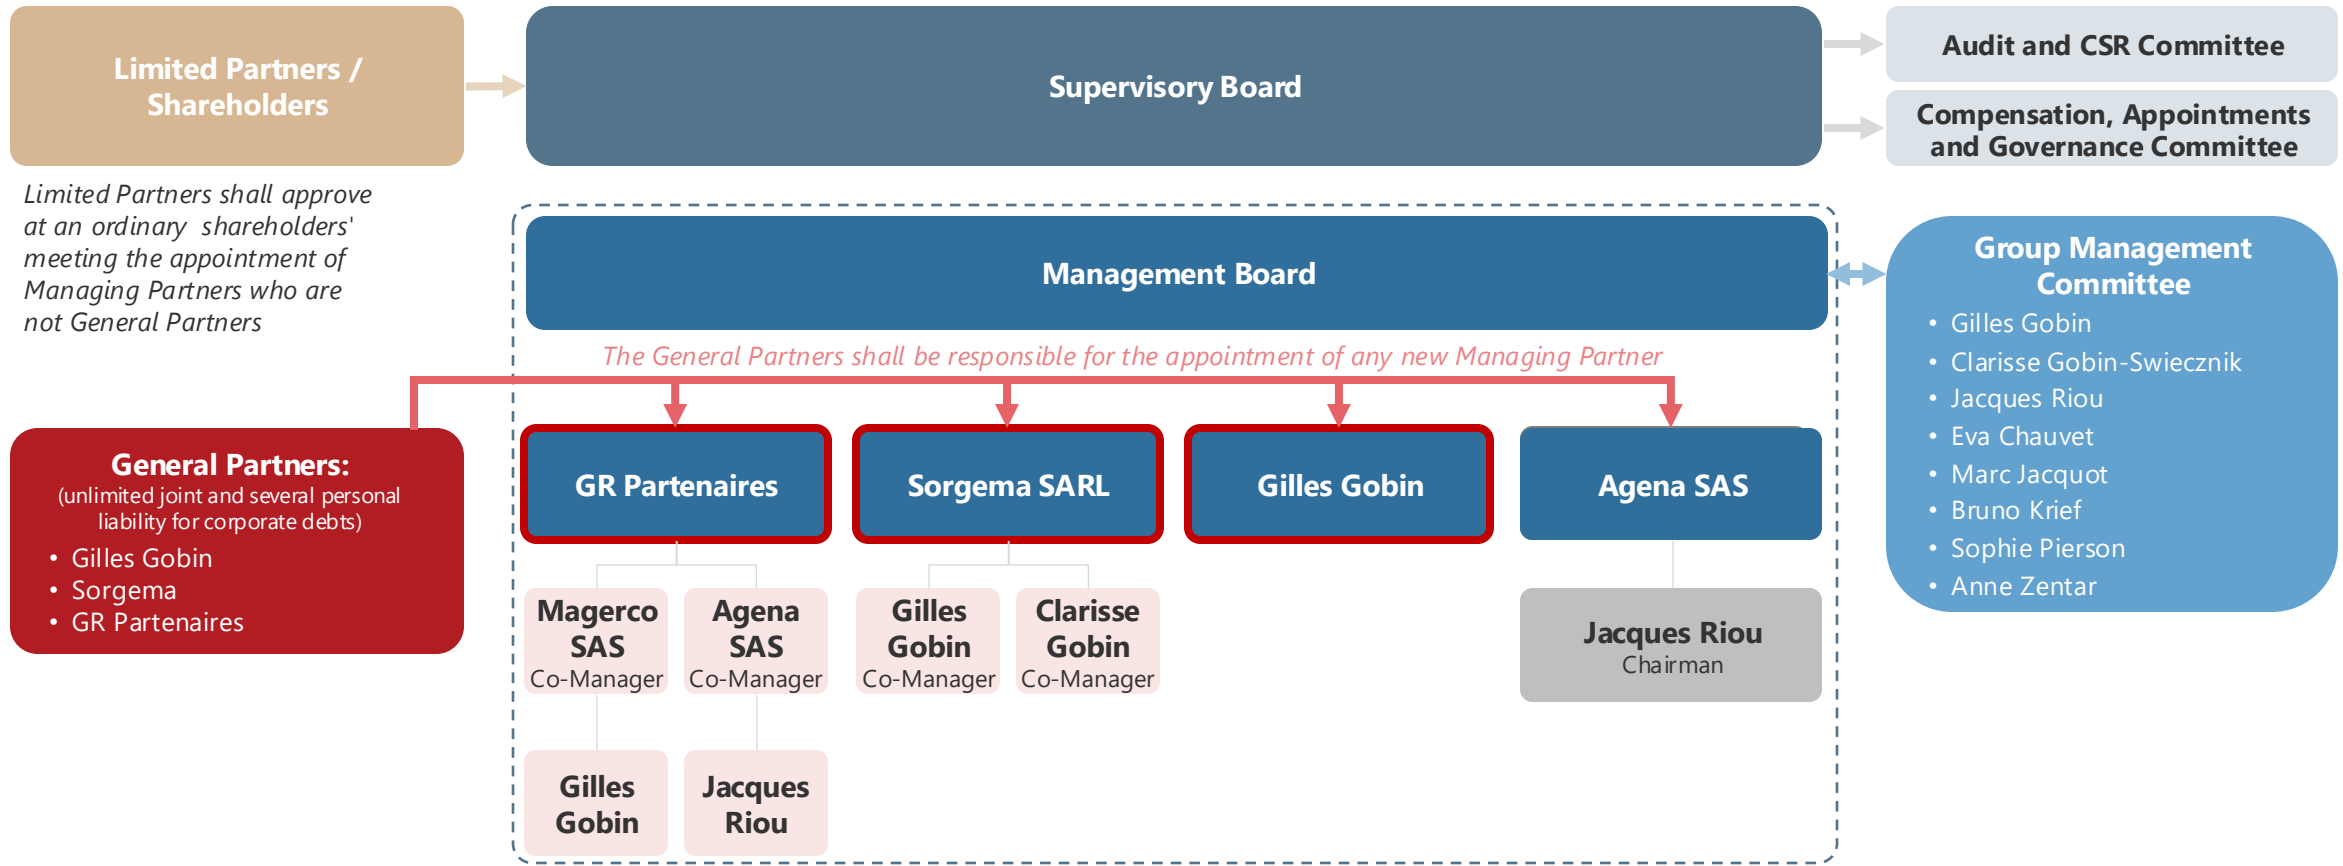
Limited Partners / Shareholders

Limited Partners shall approve at an ordinary shareholders' meeting the appointment of Managing Partners who are not General Partners

Supervisory Board

Audit and CSR Committee

Compensation, Appointments and Governance Committee

Management Board

Group Management Committee
• Gilles Gobin
• Clarisse Gobin-Swiecznik
• Jacques Riou
• Eva Chauvet
• Marc Jacquot
• Bruno Krief
• Sophie Pierson
• Anne Zentar

The General Partners shall be responsible for the appointment of any new Managing Partner

General Partners:
(unlimited joint and several personal liability for corporate debts)
• Gilles Gobin
• Sorgema
• GR Partenaires

GR Partenaires

Sorgema SARL

Gilles Gobin

Agena SAS

Magerco SAS
Co-Manager

Agena SAS
Co-Manager

Gilles Gobin
Co-Manager

Clarisse Gobin
Co-Manager

Jacques Riou
Chairman

Gilles Gobin

Jacques Riou